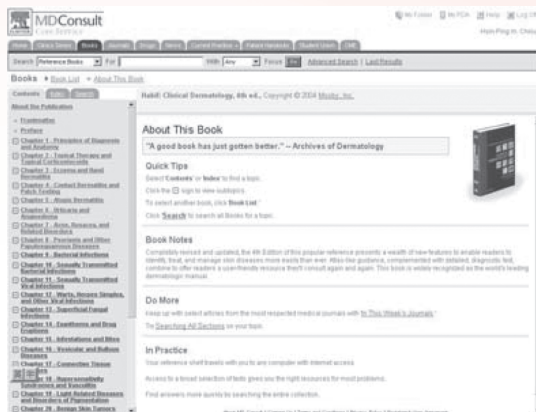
MDConsult
Core Service

My Folder | My PDA | Help | Log Off

Home | Clinics Online | Books | Journals | Drugs | News | Current Practice | Patient Handouts | Student Union | CME

Search Reference Books For With Any Focus Go Advanced Search | Last Results

Books » Book List » About This Book

Contents | Index | Search

Habif: Clinical Dermatology, 4th ed., Copyright © 2004 Mosby, Inc.

About the Publication

Frontmatter
Preface
Chapter 1 - Principles of Diagnosis and Anatomy
Chapter 2 - Topical Therapy and Topical Corticosteroids
Chapter 3 - Eczema and Hand Dermatitis
Chapter 4 - Contact Dermatitis and Patch Testing
Chapter 5 - Atopic Dermatitis
Chapter 6 - Urticaria and Angioedema
Chapter 7 - Acne, Rosacea, and Related Disorders
Chapter 8 - Psoriasis and Other Papulosquamous Diseases
Chapter 9 - Bacterial Infections
Chapter 10 - Sexually Transmitted Bacterial Infections
Chapter 11 - Sexually Transmitted Viral Infections
Chapter 12 - Warts, Herpes Simplex, and Other Viral Infections
Chapter 13 - Superficial Fungal Infections
Chapter 14 - Exanthems and Drug Eruptions
Chapter 15 - Infestations and Bites
Chapter 16 - Vesicular and Bullous Diseases
Chapter 17 - Connective Tissue Diseases
Chapter 18 - Hypersensitivity Syndromes and Vasculitis
Chapter 19 - Light-Related Diseases and Disorders of Pigmentation
Chapter 20 - Benign Skin Tumors

About This Book

"A good book has just gotten better." -- Archives of Dermatology

Quick Tips
Select 'Contents' or 'Index' to find a topic.
Click the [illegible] sign to view subtopics.
To select another book, click 'Book List'.
Click Search to search all Books for a topic.

Book Notes
Completely revised and updated, the 4th Edition of this popular reference presents a wealth of new features to enable readers to identify, treat, and manage skin diseases more easily than ever. Atlas-like guidance, complemented with detailed, diagnostic text, combine to offer readers a user-friendly resource they'll consult again and again. This book is widely recognized as the world's leading dermatologic manual.

Do More
Keep up with select articles from the most respected medical journals with In This Week's Journals.
Try Searching All Sections on your topic.

In Practice
Your reference shelf travels with you to any computer with Internet access.
Access to a broad selection of texts gives you the right resources for most problems.
Find answers more quickly by searching the entire collection.

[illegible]